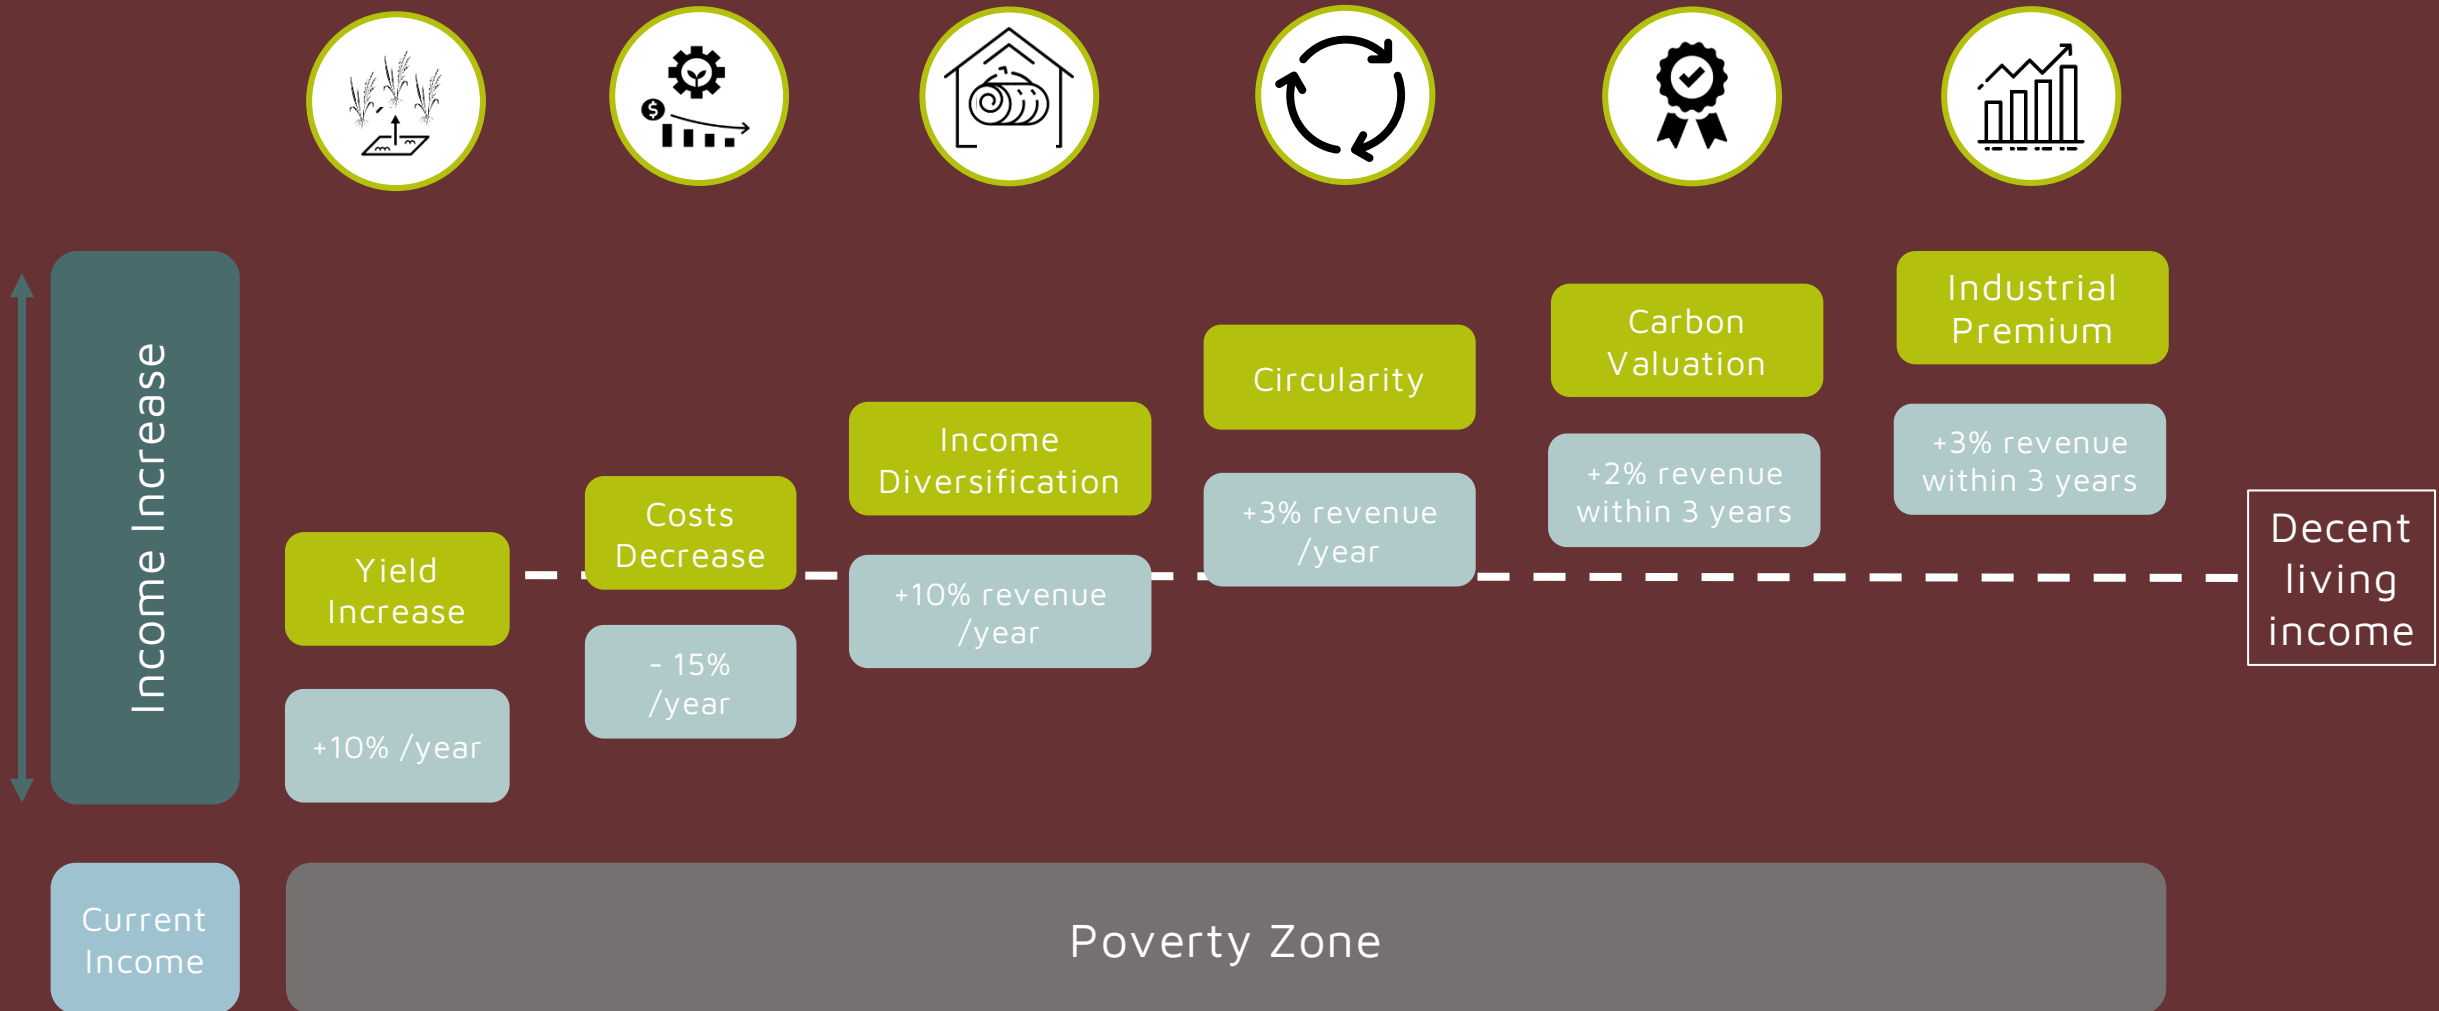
Income Increase

Yield Increase

+10% /year

Costs Decrease

- 15% /year

Income Diversification

+10% revenue /year

Circularity

+3% revenue /year

Carbon Valuation

+2% revenue within 3 years

Industrial Premium

+3% revenue within 3 years

Decent living income

Current Income

Poverty Zone